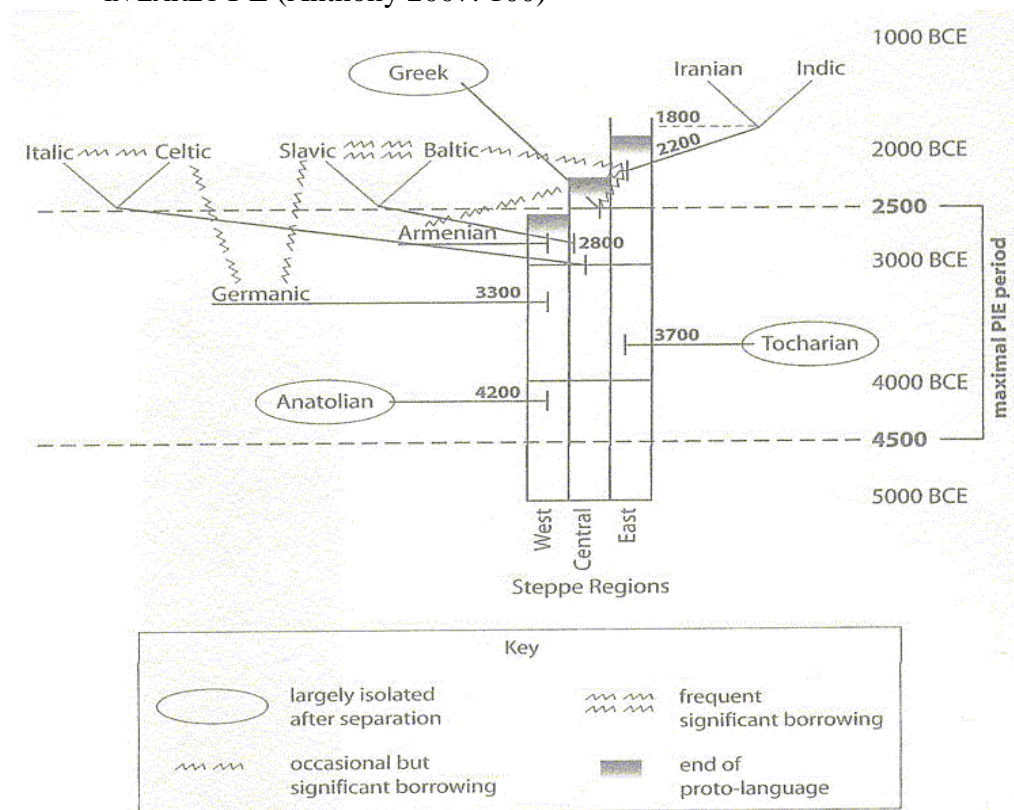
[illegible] (Anthony 2007: 100)

1000 BCE
Greek
Iranian
Indic
1800
2200
Italic
Celtic
Slavic
Baltic
2000 BCE
2500
Armenian
2800
3000 BCE
Germanic
3300
maximal PIE period
3700
Tocharian
4000 BCE
Anatolian
4200
4500
5000 BCE
West
Central
East
Steppe Regions

Key
largely isolated after separation
frequent significant borrowing
occasional but significant borrowing
end of proto-language